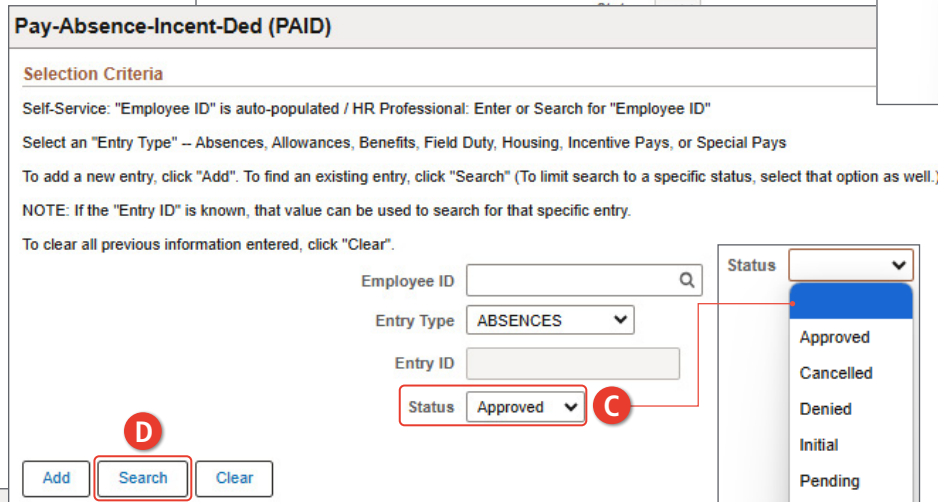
Pay-Absence-Incent-Ded (PAID)

Selection Criteria

Self-Service: "Employee ID" is auto-populated / HR Professional: Enter or Search for "Employee ID"

Select an "Entry Type" -- Absences, Allowances, Benefits, Field Duty, Housing, Incentive Pays, or Special Pays

To add a new entry, click "Add". To find an existing entry, click "Search" (To limit search to a specific status, select that option as well.)

NOTE: If the "Entry ID" is known, that value can be used to search for that specific entry.

To clear all previous information entered, click "Clear".

Employee ID

Entry Type ABSENCES

Entry ID

Status Approved

C

D

Add Search Clear

Status

Approved
Cancelled
Denied
Initial
Pending